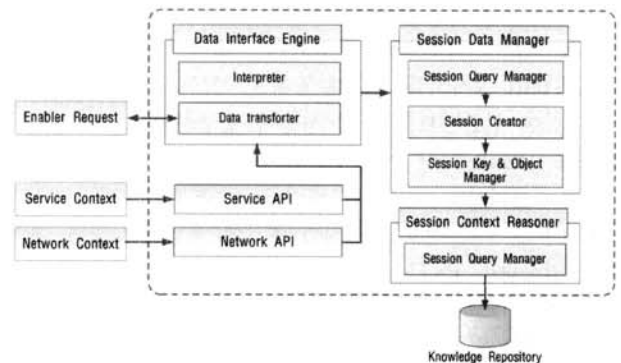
Data Interface Engine

Interpreter

Data transforter

Session Data Manager

Session Query Manager

Session Creator

Session Key & Object Manager

Enabler Request

Service Context

Service API

Network Context

Network API

Session Context Reasoner

Session Query Manager

Knowledge Repository